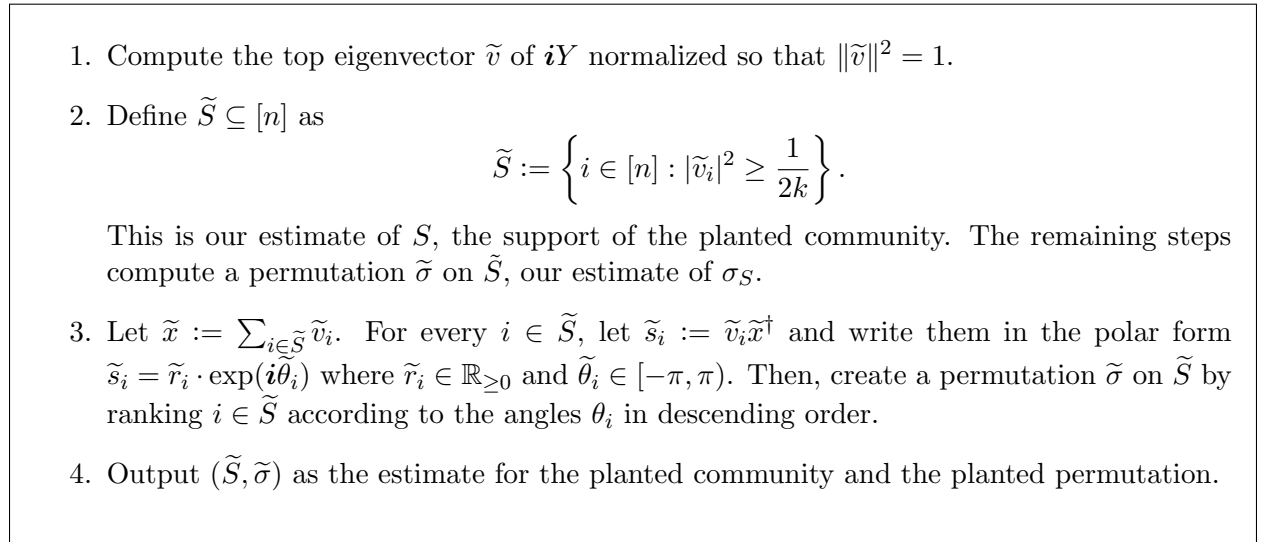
1. Compute the top eigenvector $\widetilde{v}$ of $\boldsymbol{i}Y$ normalized so that $\|\widetilde{v}\|^2 = 1$.

2. Define $\widetilde{S} \subseteq [n]$ as
$$\widetilde{S} := \left\{ i \in [n] : |\widetilde{v}_i|^2 \geq \frac{1}{2k} \right\}.$$
This is our estimate of $S$, the support of the planted community. The remaining steps compute a permutation $\widetilde{\sigma}$ on $\tilde{S}$, our estimate of $\sigma_S$.

3. Let $\widetilde{x} := \sum_{i \in \widetilde{S}} \widetilde{v}_i$. For every $i \in \widetilde{S}$, let $\widetilde{s}_i := \widetilde{v}_i \widetilde{x}^\dagger$ and write them in the polar form $\widetilde{s}_i = \widetilde{r}_i \cdot \exp(\boldsymbol{i}\widetilde{\theta}_i)$ where $\widetilde{r}_i \in \mathbb{R}_{\geq 0}$ and $\widetilde{\theta}_i \in [-\pi, \pi)$. Then, create a permutation $\widetilde{\sigma}$ on $\widetilde{S}$ by ranking $i \in \widetilde{S}$ according to the angles $\theta_i$ in descending order.

4. Output $(\widetilde{S}, \widetilde{\sigma})$ as the estimate for the planted community and the planted permutation.